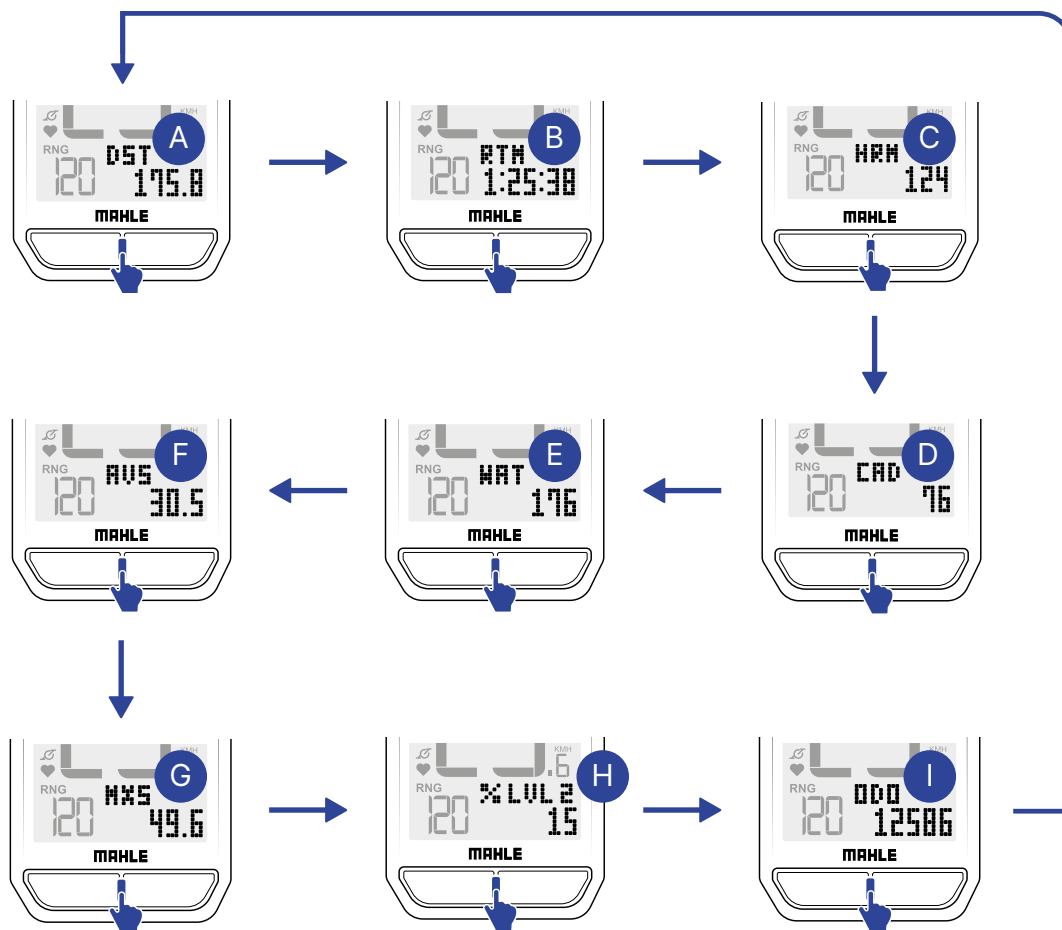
KMH
RNG
120
DST
175.8
A
MAHLE

KMH
RNG
120
RTM
1:25:38
B
MAHLE

KMH
RNG
120
HRM
124
C
MAHLE

KMH
RNG
120
AVS
30.5
F
MAHLE

KMH
RNG
120
WAT
176
E
MAHLE

KMH
RNG
120
CAD
76
D
MAHLE

KMH
RNG
120
MXS
49.6
G
MAHLE

KMH
.6
RNG
120
% LVL 2
15
H
MAHLE

KMH
RNG
120
ODO
12586
I
MAHLE